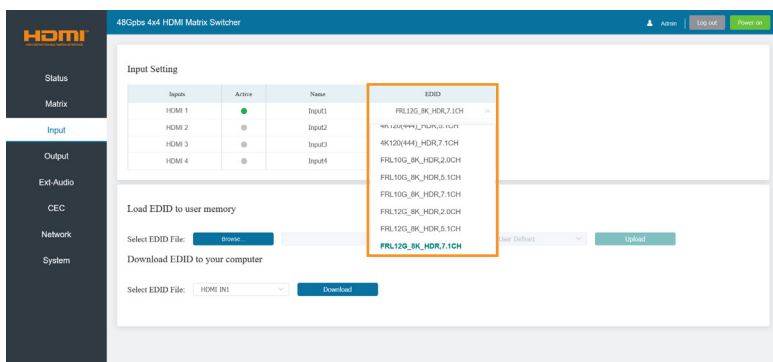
HDMI

48Gpbs 4x4 HDMI Matrix Switcher

Admin Log out Power on

Status
Matrix
Input
Output
Ext-Audio
CEC
Network
System

Input Setting

| Inputs | Active | Name | EDID |
|---|---|---|---|
| HDMI 1 | | Input1 | FRL12G_8K_HDR,7.1CH |
| HDMI 2 | | Input2 | |
| HDMI 3 | | Input3 | |
| HDMI 4 | | Input4 | |

4K120(444)_HDR,5.1CH
4K120(444)_HDR,7.1CH
FRL10G_8K_HDR,2.0CH
FRL10G_8K_HDR,5.1CH
FRL10G_8K_HDR,7.1CH
FRL12G_8K_HDR,2.0CH
FRL12G_8K_HDR,5.1CH
FRL12G_8K_HDR,7.1CH

Load EDID to user memory

Select EDID File: Browse... User Define1 Upload

Download EDID to your computer

Select EDID File: HDMI IN1 Download